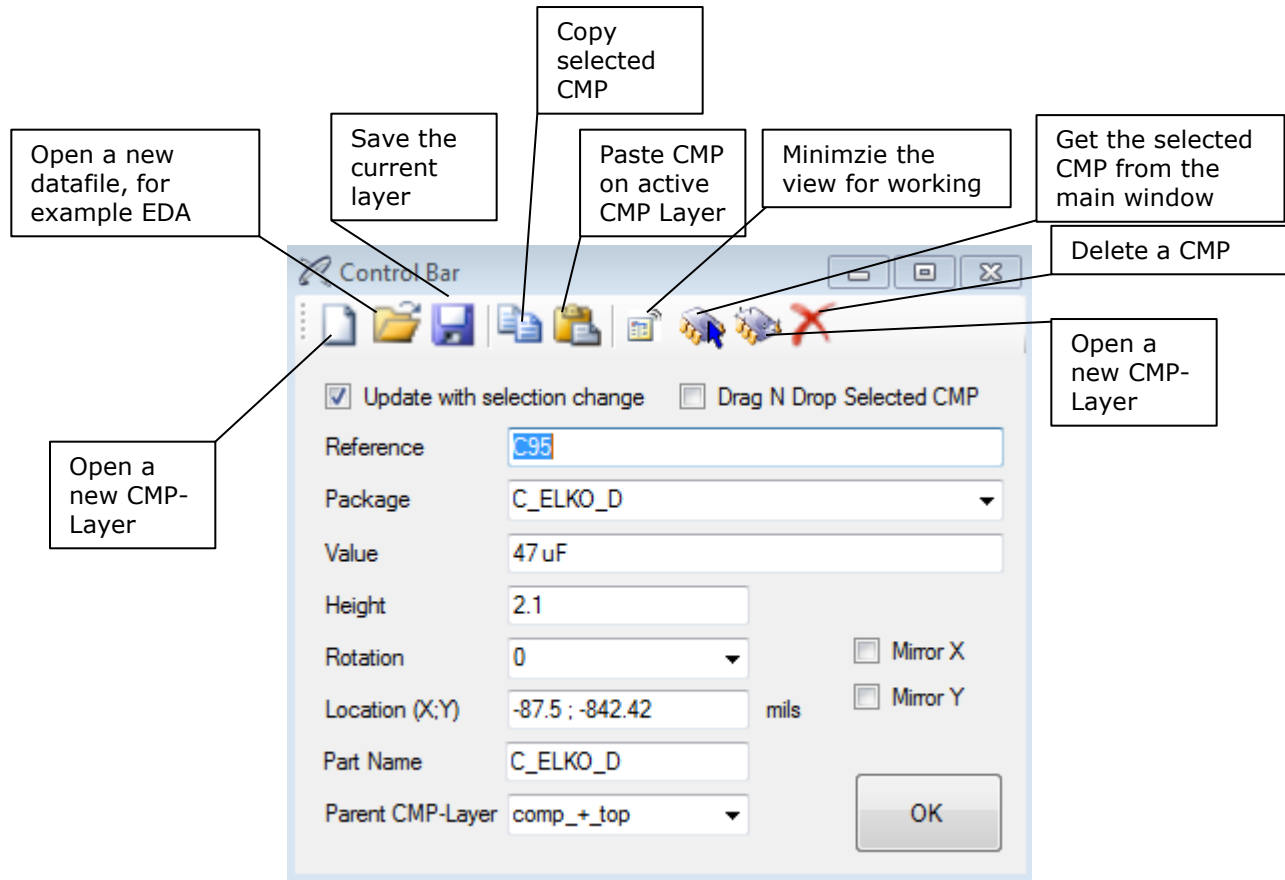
Copy selected CMP

Open a new datafile, for example EDA

Save the current layer

Paste CMP on active CMP Layer

Minimzie the view for working

Get the selected CMP from the main window

Delete a CMP

Control Bar

Open a new CMP-Layer

Open a new CMP-Layer

Update with selection change

Drag N Drop Selected CMP

Reference C95

Package C_ELKO_D

Value 47 uF

Height 2.1

Rotation 0

Mirror X

Mirror Y

Location (X;Y) -87.5 ; -842.42 mils

Part Name C_ELKO_D

Parent CMP-Layer comp_+_top

OK